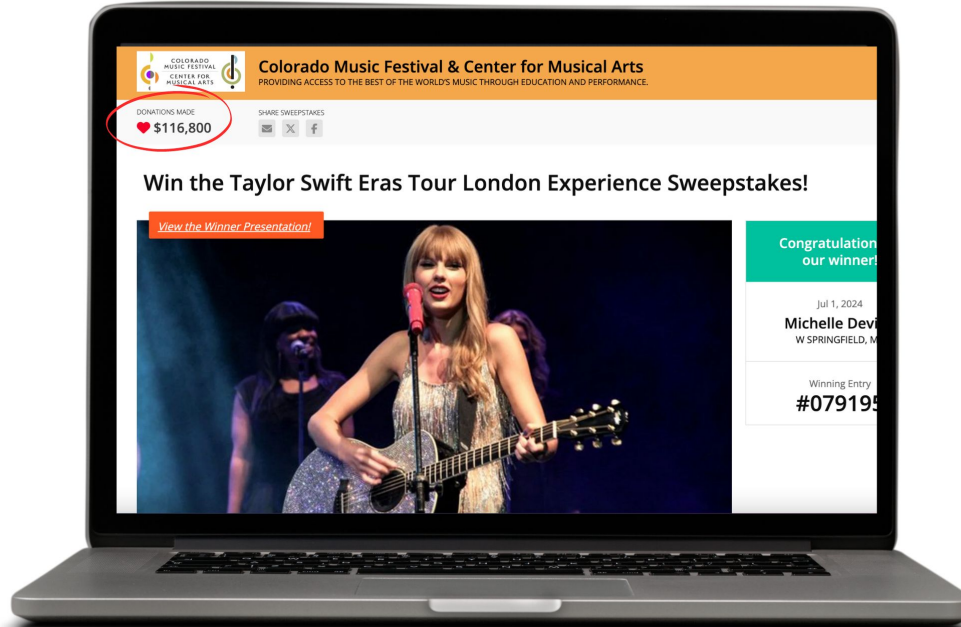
COLORADO MUSIC FESTIVAL
CENTER FOR MUSICAL ARTS

Colorado Music Festival & Center for Musical Arts
PROVIDING ACCESS TO THE BEST OF THE WORLD'S MUSIC THROUGH EDUCATION AND PERFORMANCE.

DONATIONS MADE
$116,800

SHARE SWEEPSTAKES

Win the Taylor Swift Eras Tour London Experience Sweepstakes!

View the Winner Presentation!

Congratulation
our winner

Jul 1, 2024
Michelle Devi
W SPRINGFIELD, M

Winning Entry
#079195